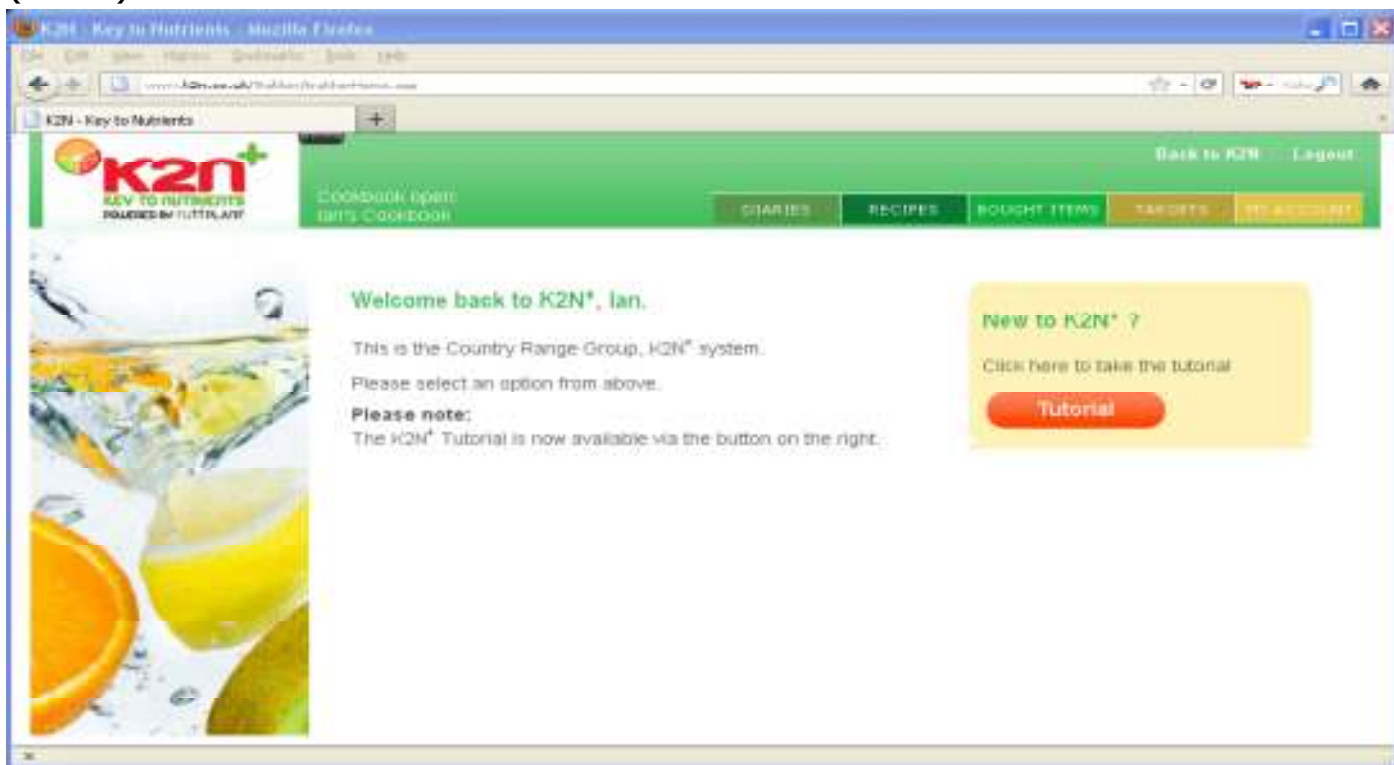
K2N - Key to Nutrients - Mozilla Firefox

File Edit View History Bookmarks Tools Help

www.k2n.co.uk/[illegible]

K2N - Key to Nutrients

k2n+
KEY TO NUTRIENTS
POWERED BY NUTRI.ART

Cookbook open:
Ian's Cookbook

Back to K2N Logout

DIARIES RECIPES BOUGHT ITEMS TARGETS MY ACCOUNT

Welcome back to K2N+, Ian.

This is the Country Range Group, K2N+ system.

Please select an option from above.

Please note:
The K2N+ Tutorial is now available via the button on the right.

New to K2N+ ?

Click here to take the tutorial

Tutorial